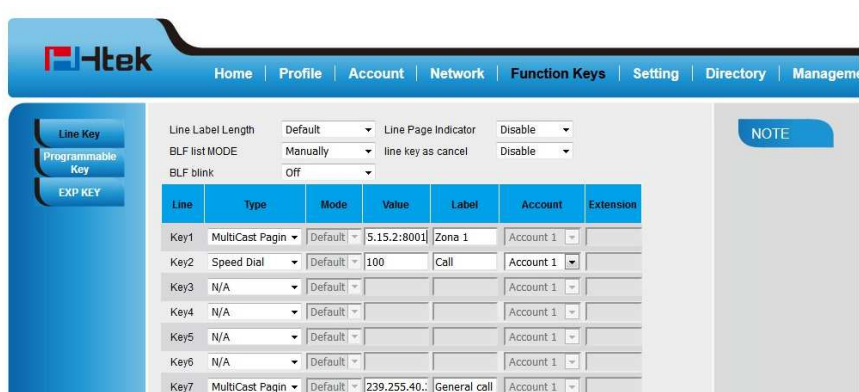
Htek

Home | Profile | Account | Network | Function Keys | Setting | Directory | Manageme

Line Key
Programmable Key
EXP KEY

Line Label Length Default
Line Page Indicator Disable
BLF list MODE Manually
line key as cancel Disable
BLF blink Off

| Line | Type | Mode | Value | Label | Account | Extension |
|---|---|---|---|---|---|---|
| Key1 | MultiCast Pagin | Default | 5.15.2:8001 | Zona 1 | Account 1 | |
| Key2 | Speed Dial | Default | 100 | Call | Account 1 | |
| Key3 | N/A | Default | | | Account 1 | |
| Key4 | N/A | Default | | | Account 1 | |
| Key5 | N/A | Default | | | Account 1 | |
| Key6 | N/A | Default | | | Account 1 | |
| Key7 | MultiCast Pagin | Default | 239.255.40.: | General call | Account 1 | |

NOTE